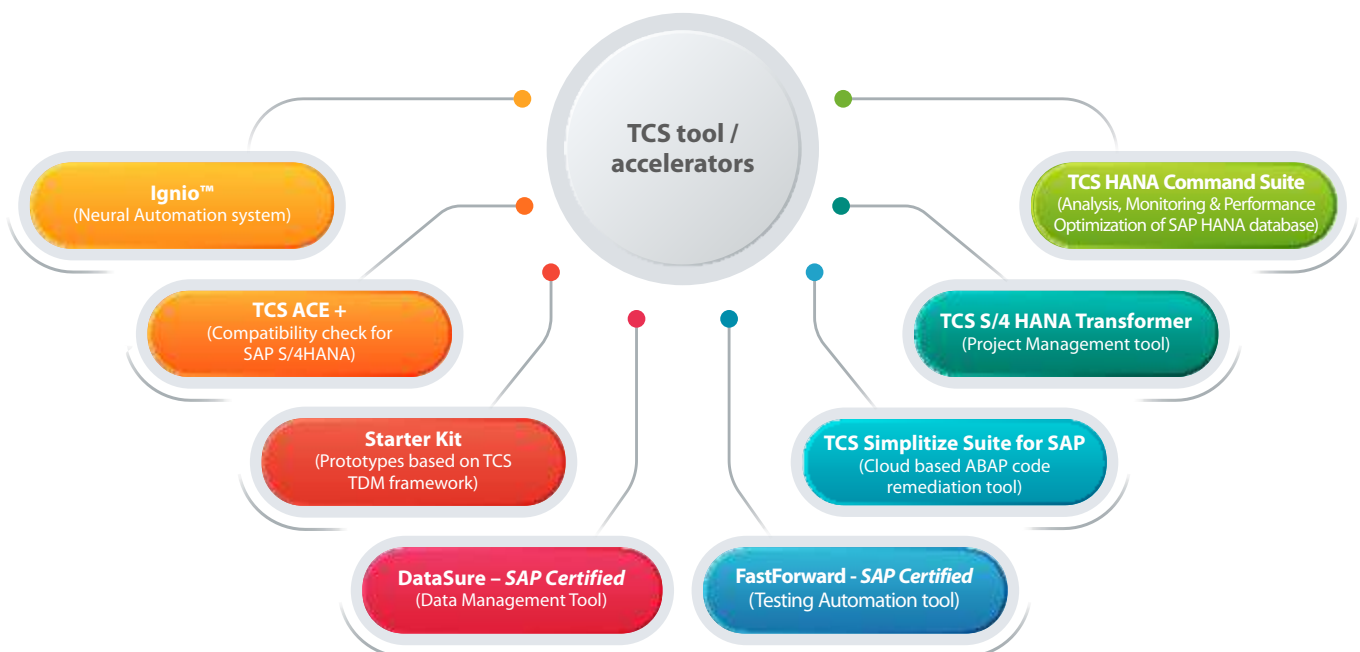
TCS tool / accelerators

Ignio™
(Neural Automation system)

TCS ACE +
(Compatibility check for SAP S/4HANA)

Starter Kit
(Prototypes based on TCS TDM framework)

DataSure – *SAP Certified*
(Data Management Tool)

FastForward - *SAP Certified*
(Testing Automation tool)

TCS Simplitize Suite for SAP
(Cloud based ABAP code remediation tool)

TCS S/4 HANA Transformer
(Project Management tool)

TCS HANA Command Suite
(Analysis, Monitoring & Performance Optimization of SAP HANA database)